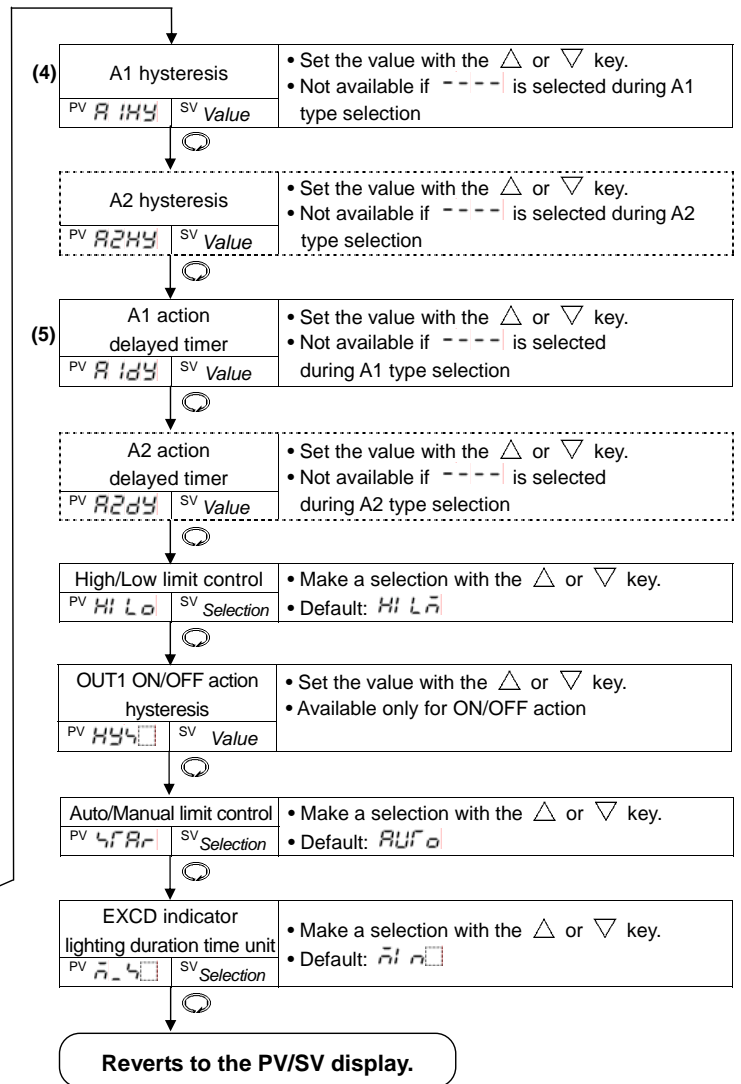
(4) A1 hysteresis

PV A1HY SV Value

• Set the value with the $\triangle$ or $\bigtriangledown$ key.
• Not available if ---- is selected during A1 type selection

A2 hysteresis

PV A2HY SV Value

• Set the value with the $\triangle$ or $\bigtriangledown$ key.
• Not available if ---- is selected during A2 type selection

(5) A1 action delayed timer

PV A1dY SV Value

• Set the value with the $\triangle$ or $\bigtriangledown$ key.
• Not available if ---- is selected during A1 type selection

A2 action delayed timer

PV A2dY SV Value

• Set the value with the $\triangle$ or $\bigtriangledown$ key.
• Not available if ---- is selected during A2 type selection

High/Low limit control

PV HILo SV Selection

• Make a selection with the $\triangle$ or $\bigtriangledown$ key.
• Default: HILm

OUT1 ON/OFF action hysteresis

PV HYS SV Value

• Set the value with the $\triangle$ or $\bigtriangledown$ key.
• Available only for ON/OFF action

Auto/Manual limit control

PV STAr SV Selection

• Make a selection with the $\triangle$ or $\bigtriangledown$ key.
• Default: AUTo

EXCD indicator lighting duration time unit

PV m_S SV Selection

• Make a selection with the $\triangle$ or $\bigtriangledown$ key.
• Default: mIn

Reverts to the PV/SV display.